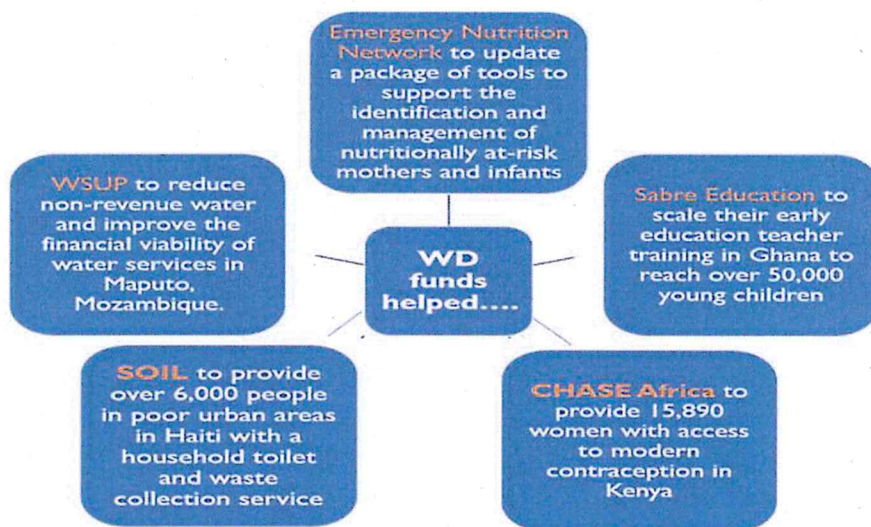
Emergency Nutrition Network to update a package of tools to support the identification and management of nutritionally at-risk mothers and infants

WSUP to reduce non-revenue water and improve the financial viability of water services in Maputo, Mozambique.

WD funds helped....

Sabre Education to scale their early education teacher training in Ghana to reach over 50,000 young children

SOIL to provide over 6,000 people in poor urban areas in Haiti with a household toilet and waste collection service

CHASE Africa to provide 15,890 women with access to modern contraception in Kenya